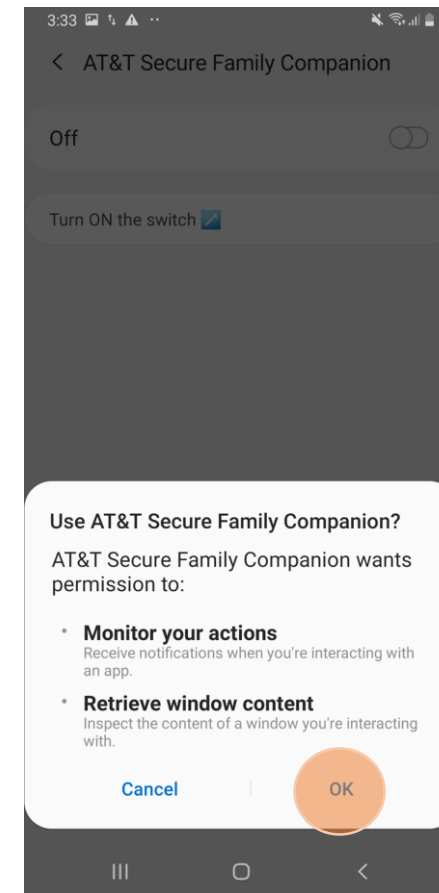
3:33

< AT&T Secure Family Companion

Off

Turn ON the switch

Use AT&T Secure Family Companion?

AT&T Secure Family Companion wants permission to:

• Monitor your actions
Receive notifications when you're interacting with an app.

• Retrieve window content
Inspect the content of a window you're interacting with.

Cancel

OK